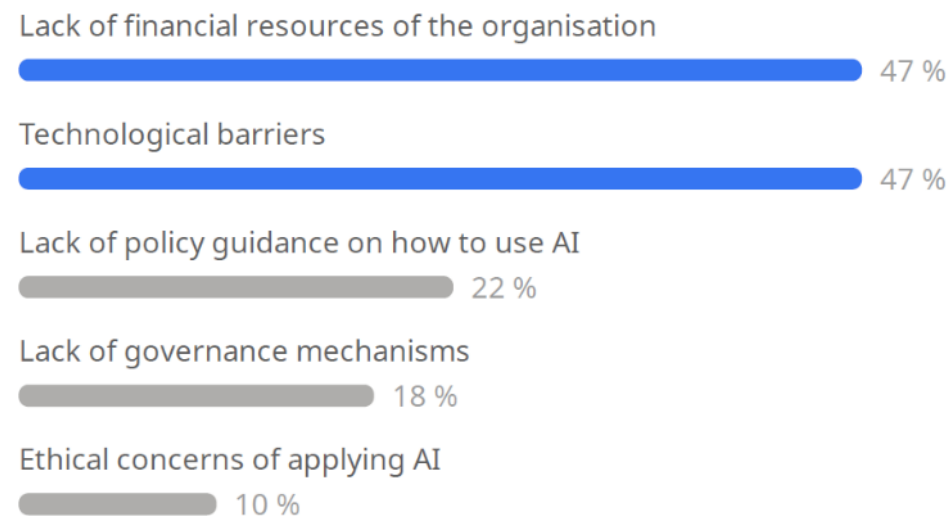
Lack of financial resources of the organisation
47 %

Technological barriers
47 %

Lack of policy guidance on how to use AI
22 %

Lack of governance mechanisms
18 %

Ethical concerns of applying AI
10 %